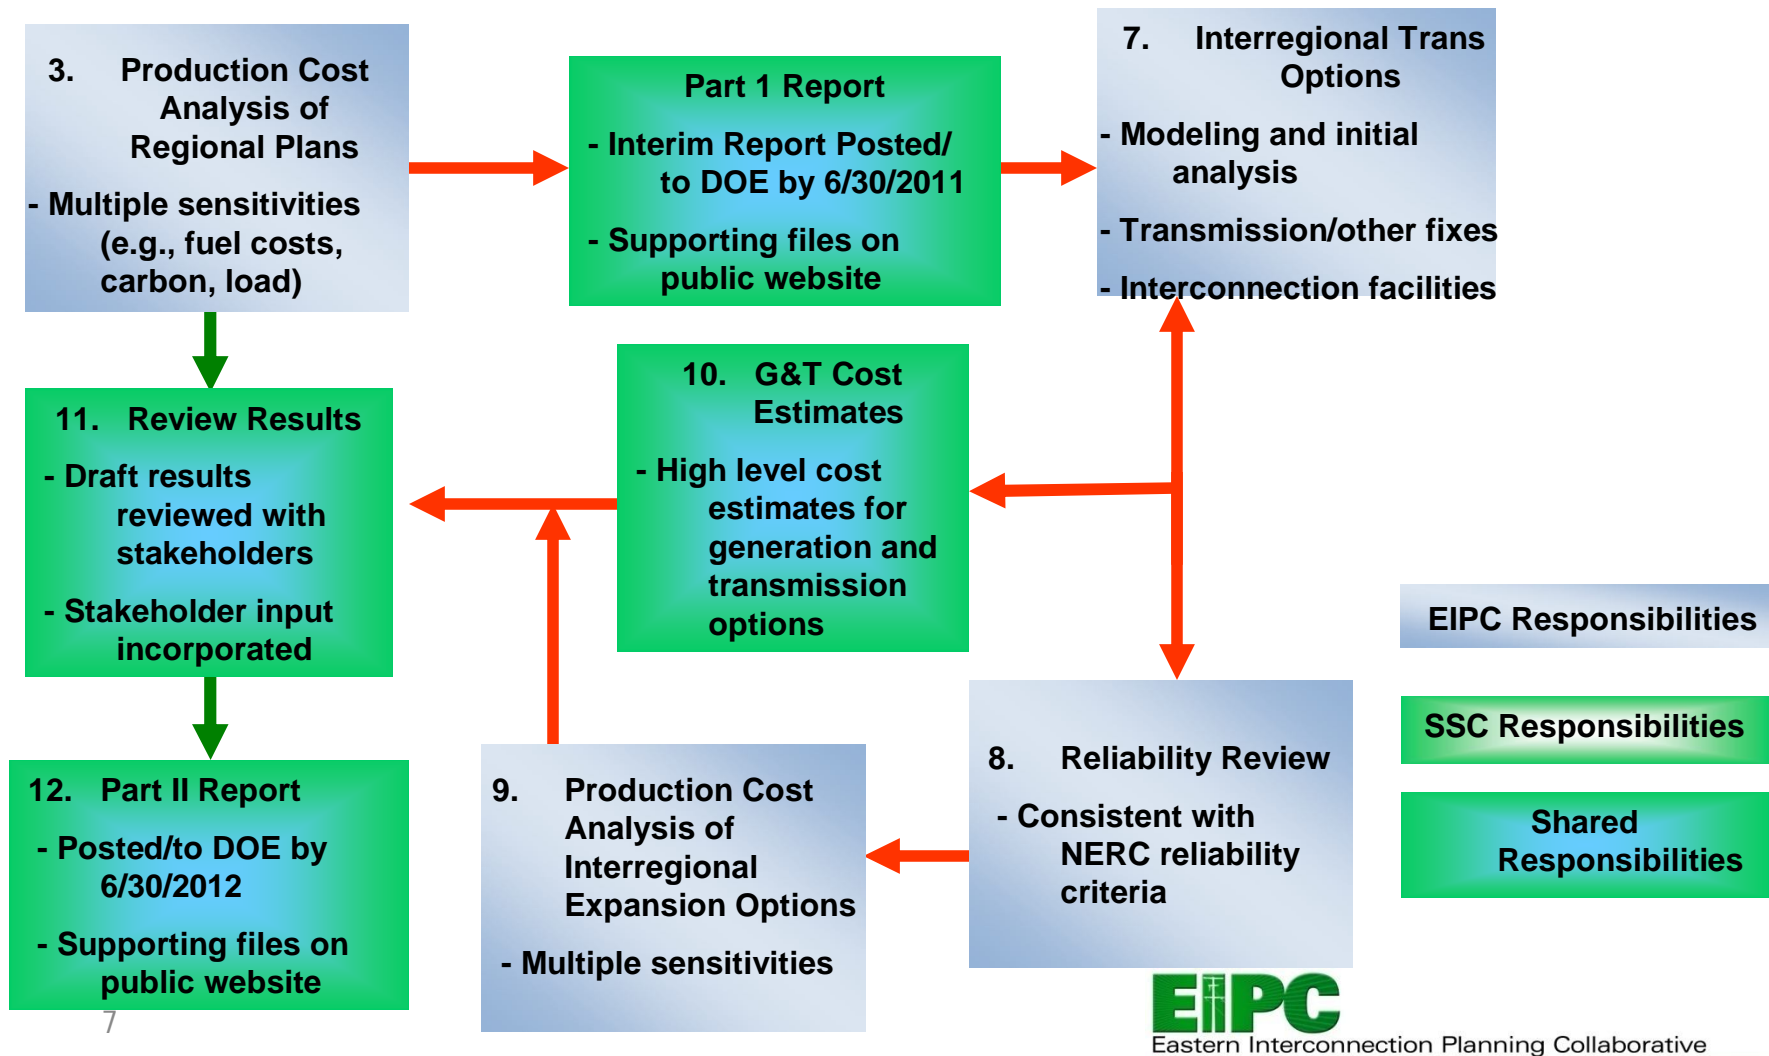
3. Production Cost Analysis of Regional Plans

- Multiple sensitivities (e.g., fuel costs, carbon, load)

Part 1 Report

- Interim Report Posted/ to DOE by 6/30/2011

- Supporting files on public website

7. Interregional Trans Options

- Modeling and initial analysis

- Transmission/other fixes

- Interconnection facilities

11. Review Results

- Draft results reviewed with stakeholders

- Stakeholder input incorporated

10. G&T Cost Estimates

- High level cost estimates for generation and transmission options

EIPC Responsibilities

SSC Responsibilities

Shared Responsibilities

12. Part II Report

- Posted/to DOE by 6/30/2012

- Supporting files on public website

9. Production Cost Analysis of Interregional Expansion Options

- Multiple sensitivities

8. Reliability Review

- Consistent with NERC reliability criteria

7

EIPC
Eastern Interconnection Planning Collaborative